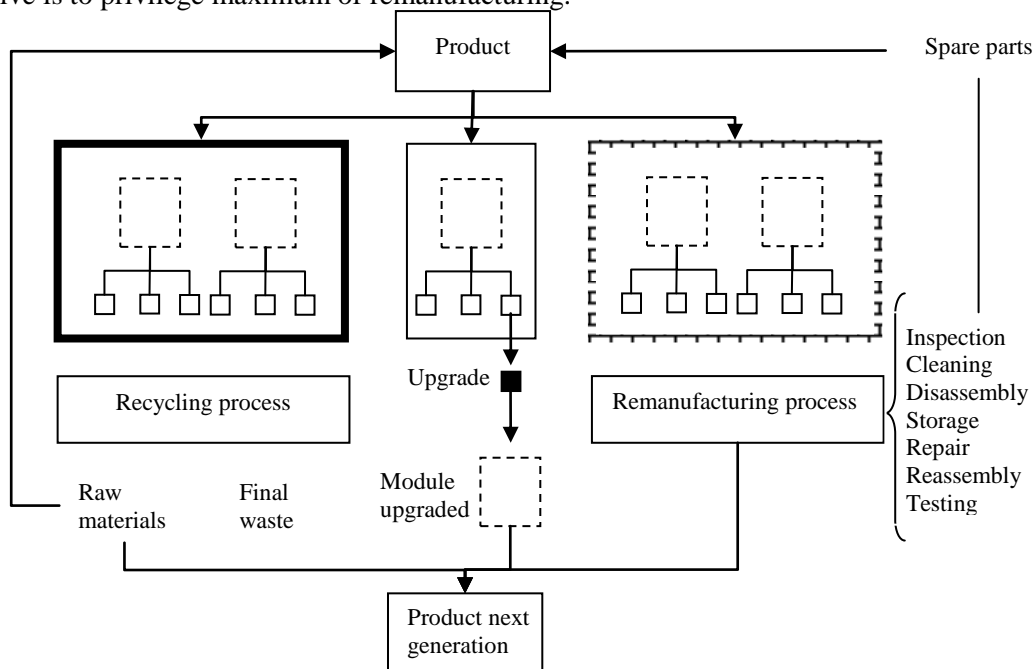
ve is to privilege maximum of remanufacturing.

Product

Spare parts

Recycling process

Upgrade

Remanufacturing process

Inspection
Cleaning
Disassembly
Storage
Repair
Reassembly
Testing

Raw materials

Final waste

Module upgraded

Product next generation